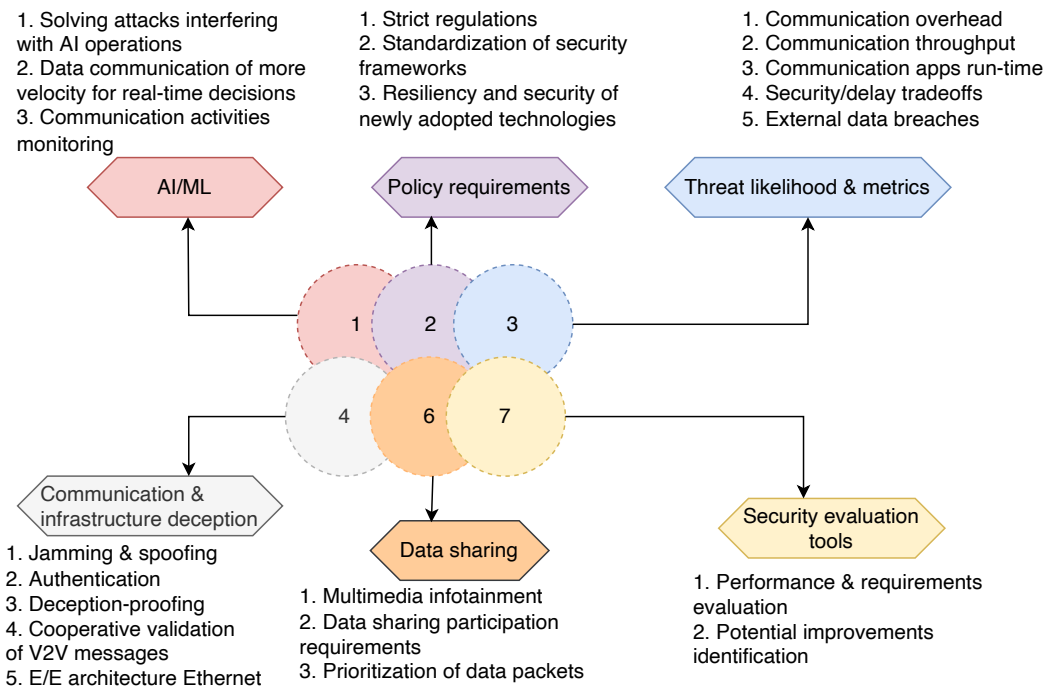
1. Solving attacks interfering with AI operations
2. Data communication of more velocity for real-time decisions
3. Communication activities monitoring

1. Strict regulations
2. Standardization of security frameworks
3. Resiliency and security of newly adopted technologies

1. Communication overhead
2. Communication throughput
3. Communication apps run-time
4. Security/delay tradeoffs
5. External data breaches

AI/ML

Policy requirements

Threat likelihood & metrics

1

2

3

4

6

7

Communication & infrastructure deception

Data sharing

Security evaluation tools

1. Jamming & spoofing
2. Authentication
3. Deception-proofing
4. Cooperative validation of V2V messages
5. E/E architecture Ethernet

1. Multimedia infotainment
2. Data sharing participation requirements
3. Prioritization of data packets

1. Performance & requirements evaluation
2. Potential improvements identification